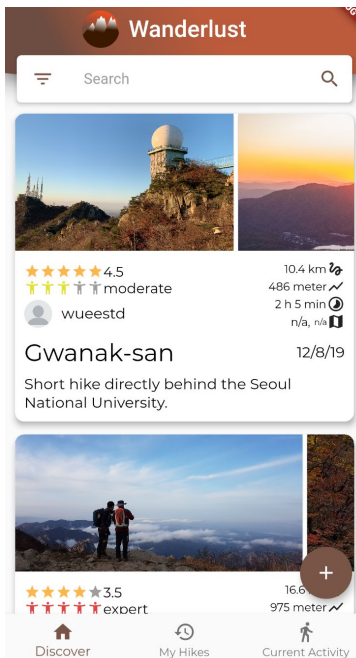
Wanderlust

Search

4.5
moderate
wueestd

10.4 km
486 meter
2 h 5 min
n/a, n/a

Gwanak-san
12/8/19

Short hike directly behind the Seoul National University.

3.5
expert

16.6
975 meter

Discover
My Hikes
Current Activity